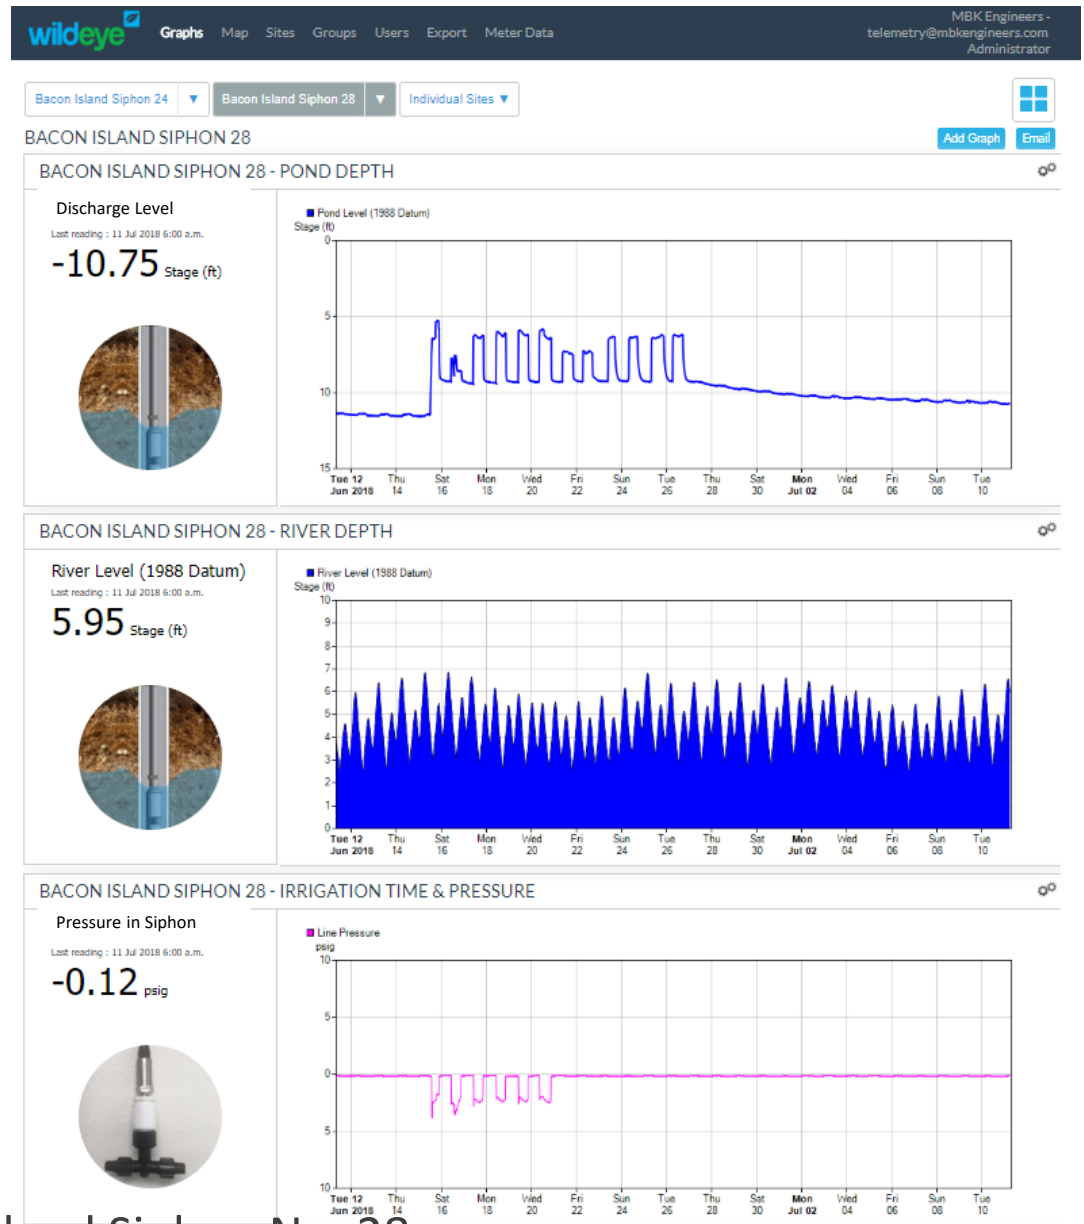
wildeye Graphs Map Sites Groups Users Export Meter Data

MBK Engineers - telemetry@mbkengineers.com Administrator

Bacon Island Siphon 24 ▼ Bacon Island Siphon 28 ▼ Individual Sites ▼

BACON ISLAND SIPHON 28

Add Graph Email

BACON ISLAND SIPHON 28 - POND DEPTH

Discharge Level
Last reading : 11 Jul 2018 6:00 a.m.
-10.75 Stage (ft)

Pond Level (1988 Datum)
Stage (ft)
0
5
10
15
Tue 12 Jun 2018 Thu 14 Sat 16 Mon 18 Wed 20 Fri 22 Sun 24 Tue 26 Thu 28 Sat 30 Mon Jul 02 Wed 04 Fri 06 Sun 08 Tue 10

BACON ISLAND SIPHON 28 - RIVER DEPTH

River Level (1988 Datum)
Last reading : 11 Jul 2018 6:00 a.m.
5.95 Stage (ft)

River Level (1988 Datum)
Stage (ft)
10
9
8
7
6
5
4
3
2
1
0
Tue 12 Jun 2018 Thu 14 Sat 16 Mon 18 Wed 20 Fri 22 Sun 24 Tue 26 Thu 28 Sat 30 Mon Jul 02 Wed 04 Fri 06 Sun 08 Tue 10

BACON ISLAND SIPHON 28 - IRRIGATION TIME & PRESSURE

Pressure in Siphon
Last reading : 11 Jul 2018 6:00 a.m.
-0.12 psig

Line Pressure
psig
10
5
0
5
10
Tue 12 Jun 2018 Thu 14 Sat 16 Mon 18 Wed 20 Fri 22 Sun 24 Tue 26 Thu 28 Sat 30 Mon Jul 02 Wed 04 Fri 06 Sun 08 Tue 10

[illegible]